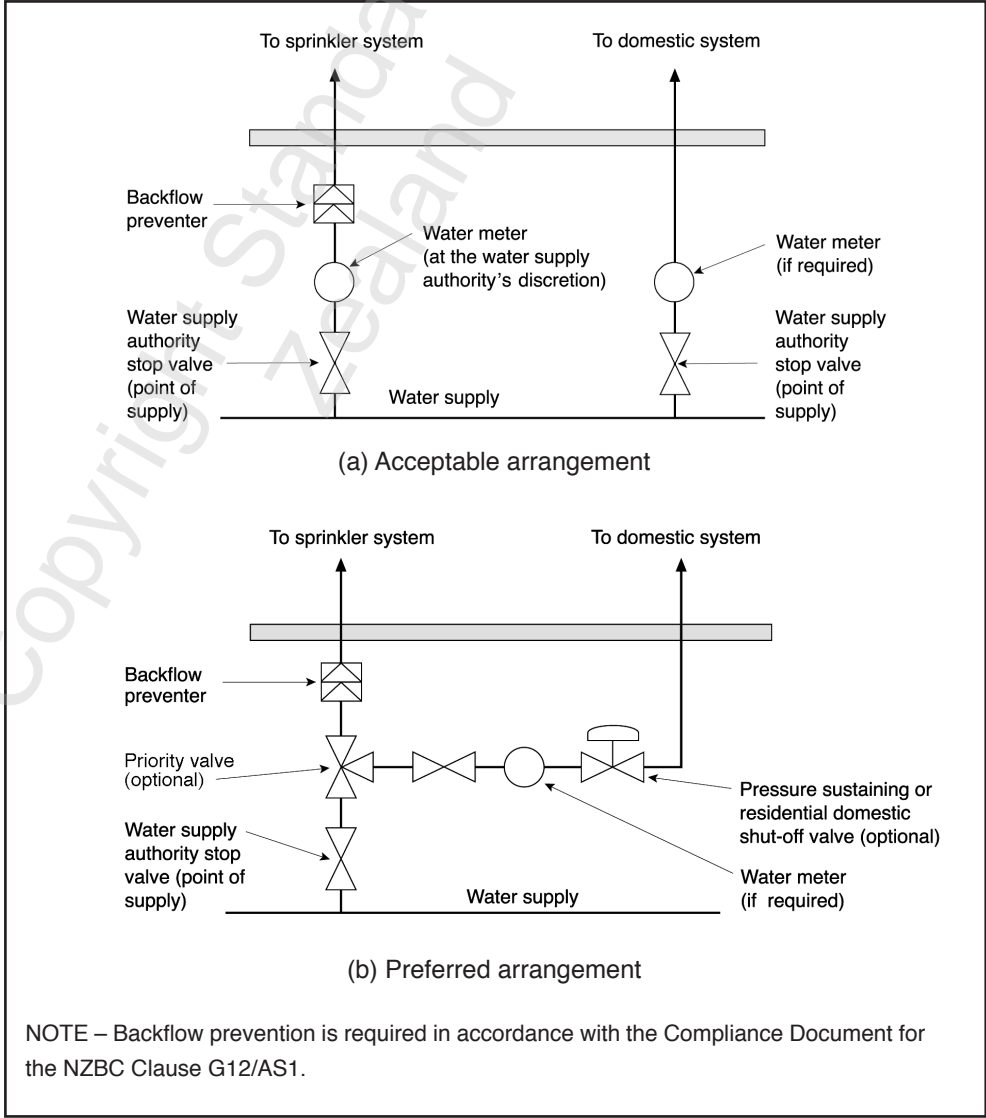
To sprinkler system

To domestic system

Backflow preventer

Water meter (at the water supply authority's discretion)

Water meter (if required)

Water supply authority stop valve (point of supply)

Water supply authority stop valve (point of supply)

Water supply

(a) Acceptable arrangement

To sprinkler system

To domestic system

Backflow preventer

Priority valve (optional)

Pressure sustaining or residential domestic shut-off valve (optional)

Water supply authority stop valve (point of supply)

Water meter (if required)

Water supply

(b) Preferred arrangement

NOTE – Backflow prevention is required in accordance with the Compliance Document for the NZBC Clause G12/AS1.

Copyright Standards New Zealand